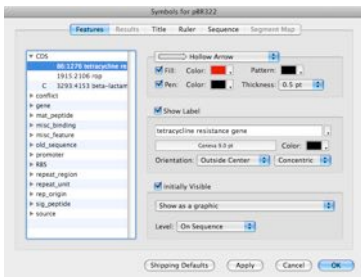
Symbols for pBR322

Features | Results | Title | Ruler | Sequence | Segment Map

▼ CDS
86:1276 tetracycline re
1915:2106 rop
C 3293:4153 beta-lactam
► conflict
► gene
► mat_peptide
► misc_binding
► misc_feature
► old_sequence
► promoter
► RBS
► repeat_region
► repeat_unit
► rep_origin
► sig_peptide
► source

Hollow Arrow

Fill: Color: Pattern:
Pen: Color: Thickness: 0.5 pt

Show Label

tetracycline resistance gene

Geneva 9.0 pt Color:

Orientation: Outside Center Concentric

Initially Visible

Show as a graphic

Level: On Sequence

Shipping Defaults | Apply | Cancel | OK